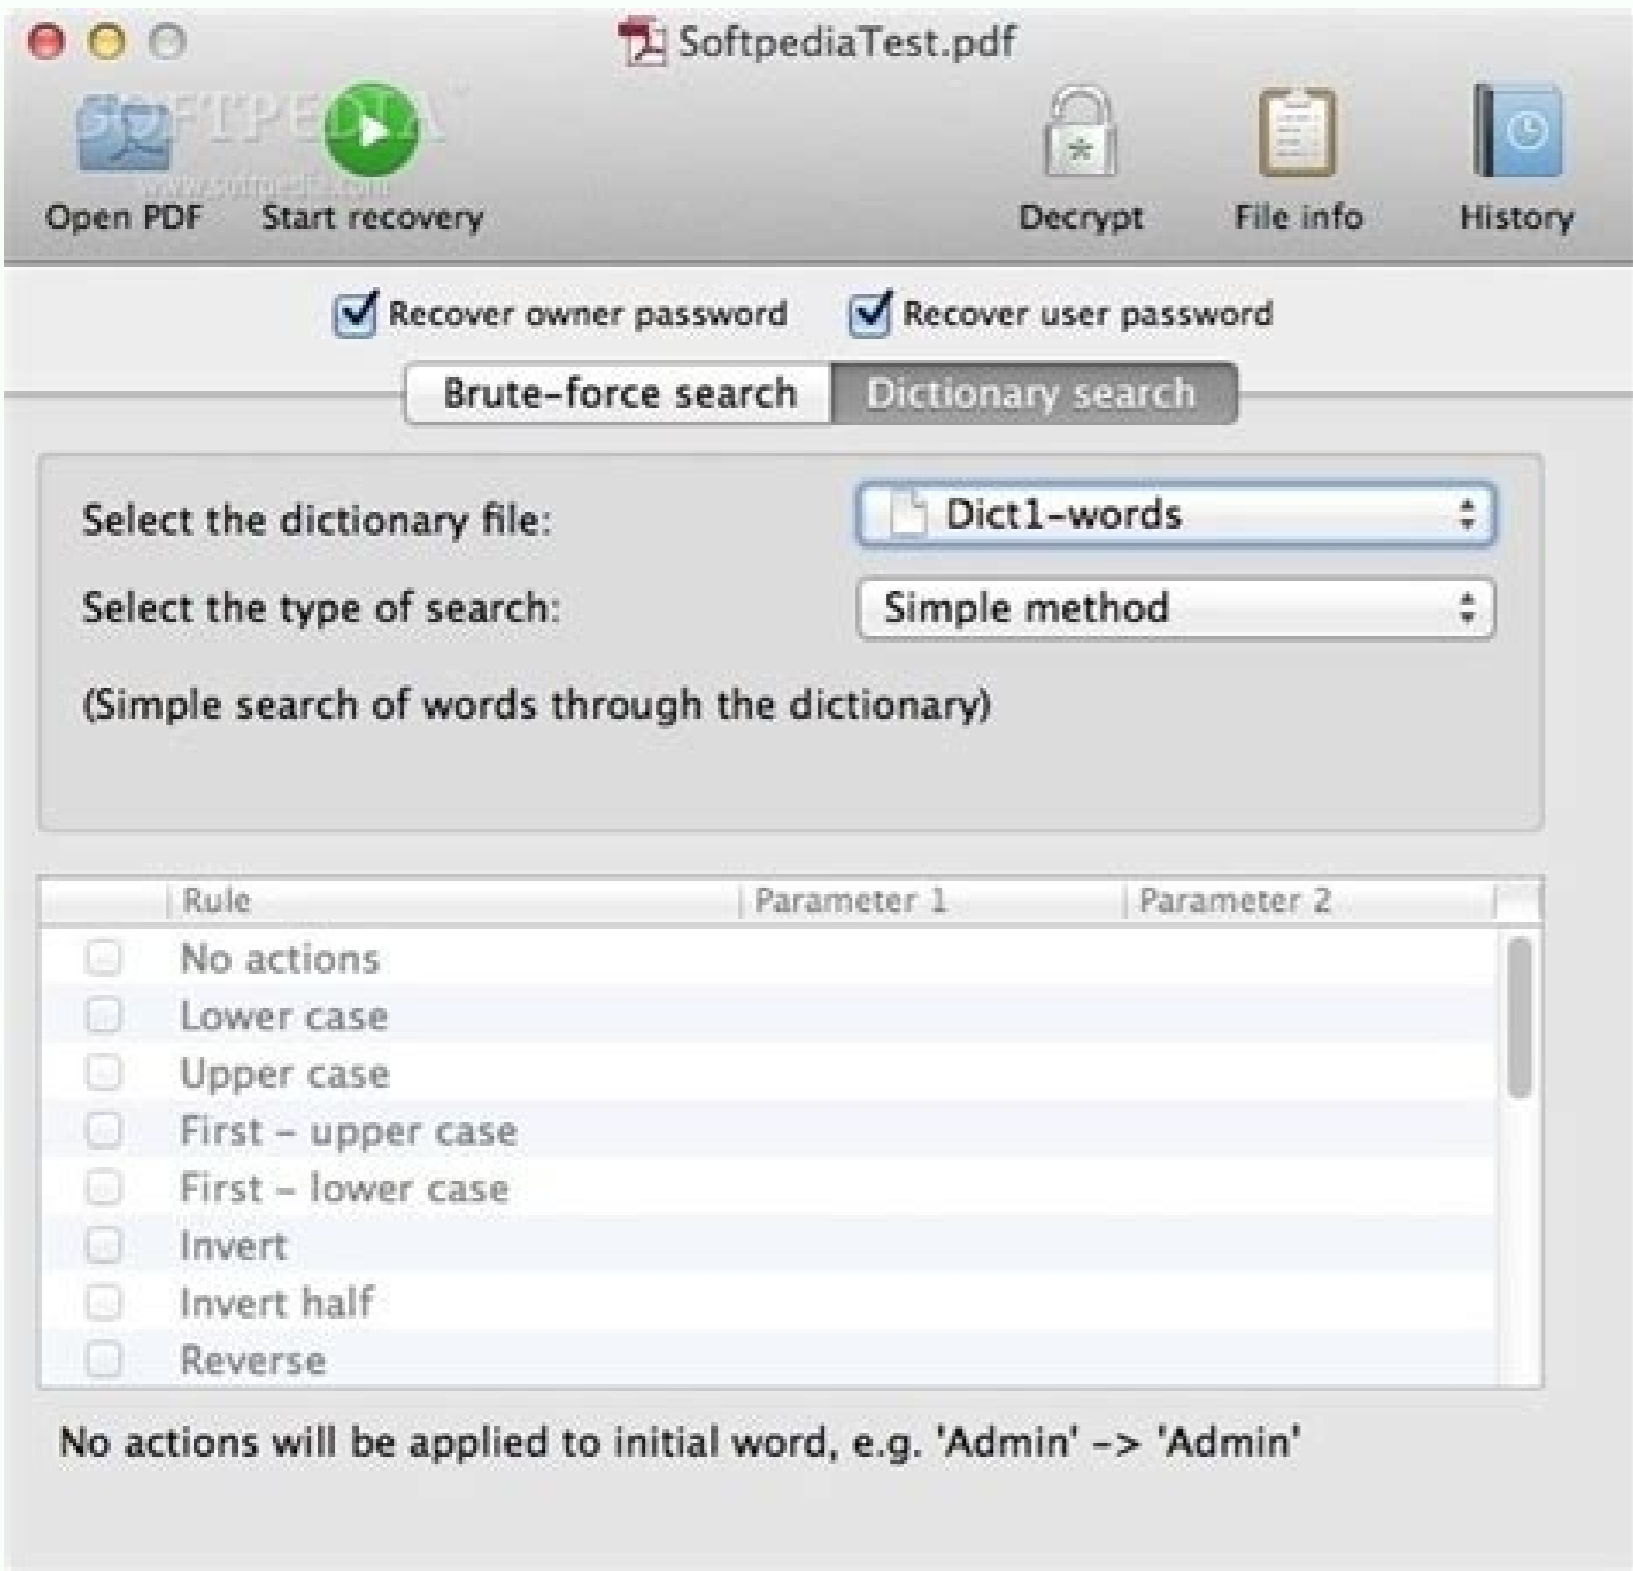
SoftpediaTest.pdf

SOFTPEDIA
www.softpedia.com

Open PDF Start recovery Decrypt File info History

Recover owner password Recover user password

Brute-force search Dictionary search

Select the dictionary file: Dict1-words

Select the type of search: Simple method

(Simple search of words through the dictionary)

| | Rule | Parameter 1 | Parameter 2 |
|---|---|---|---|
| | No actions | | |
| | Lower case | | |
| | Upper case | | |
| | First – upper case | | |
| | First – lower case | | |
| | Invert | | |
| | Invert half | | |
| | Reverse | | |

No actions will be applied to initial word, e.g. 'Admin' -> 'Admin'